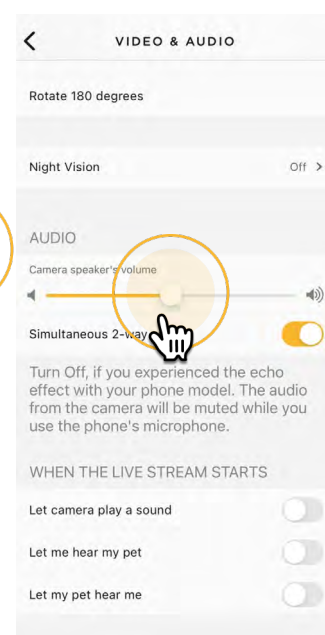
<

VIDEO & AUDIO

Rotate 180 degrees

Night Vision

Off >

AUDIO

Camera speaker's volume

Simultaneous 2-way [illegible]

Turn Off, if you experienced the echo effect with your phone model. The audio from the camera will be muted while you use the phone's microphone.

WHEN THE LIVE STREAM STARTS

Let camera play a sound

Let me hear my pet

Let my pet hear me